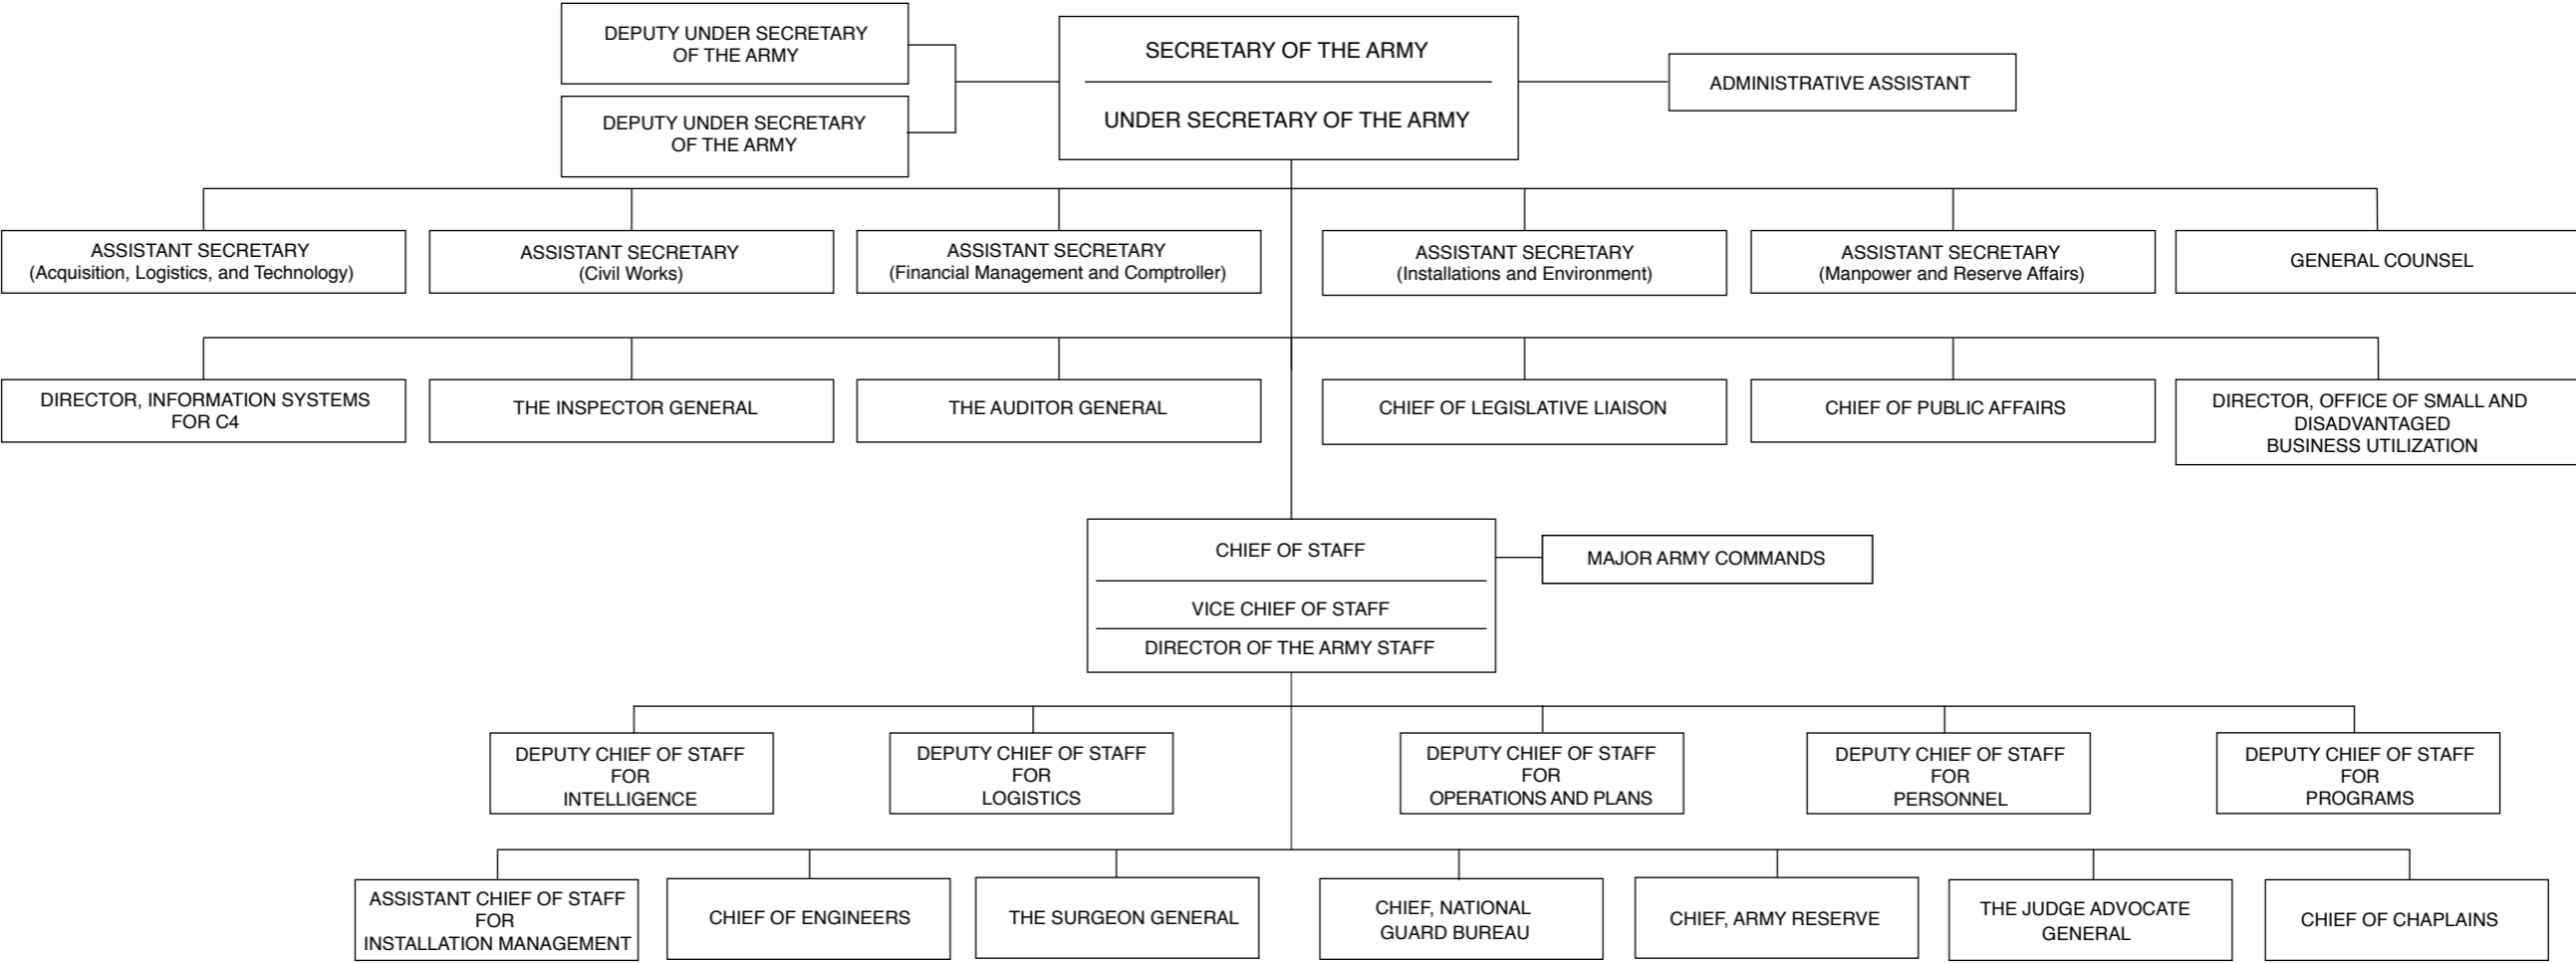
DEPUTY UNDER SECRETARY OF THE ARMY

DEPUTY UNDER SECRETARY OF THE ARMY

SECRETARY OF THE ARMY

UNDER SECRETARY OF THE ARMY

ADMINISTRATIVE ASSISTANT

ASSISTANT SECRETARY (Acquisition, Logistics, and Technology)

ASSISTANT SECRETARY (Civil Works)

ASSISTANT SECRETARY (Financial Management and Comptroller)

ASSISTANT SECRETARY (Installations and Environment)

ASSISTANT SECRETARY (Manpower and Reserve Affairs)

GENERAL COUNSEL

DIRECTOR, INFORMATION SYSTEMS FOR C4

THE INSPECTOR GENERAL

THE AUDITOR GENERAL

CHIEF OF LEGISLATIVE LIAISON

CHIEF OF PUBLIC AFFAIRS

DIRECTOR, OFFICE OF SMALL AND DISADVANTAGED BUSINESS UTILIZATION

CHIEF OF STAFF

VICE CHIEF OF STAFF

DIRECTOR OF THE ARMY STAFF

MAJOR ARMY COMMANDS

DEPUTY CHIEF OF STAFF FOR INTELLIGENCE

DEPUTY CHIEF OF STAFF FOR LOGISTICS

DEPUTY CHIEF OF STAFF FOR OPERATIONS AND PLANS

DEPUTY CHIEF OF STAFF FOR PERSONNEL

DEPUTY CHIEF OF STAFF FOR PROGRAMS

ASSISTANT CHIEF OF STAFF FOR INSTALLATION MANAGEMENT

CHIEF OF ENGINEERS

THE SURGEON GENERAL

CHIEF, NATIONAL GUARD BUREAU

CHIEF, ARMY RESERVE

THE JUDGE ADVOCATE GENERAL

CHIEF OF CHAPLAINS